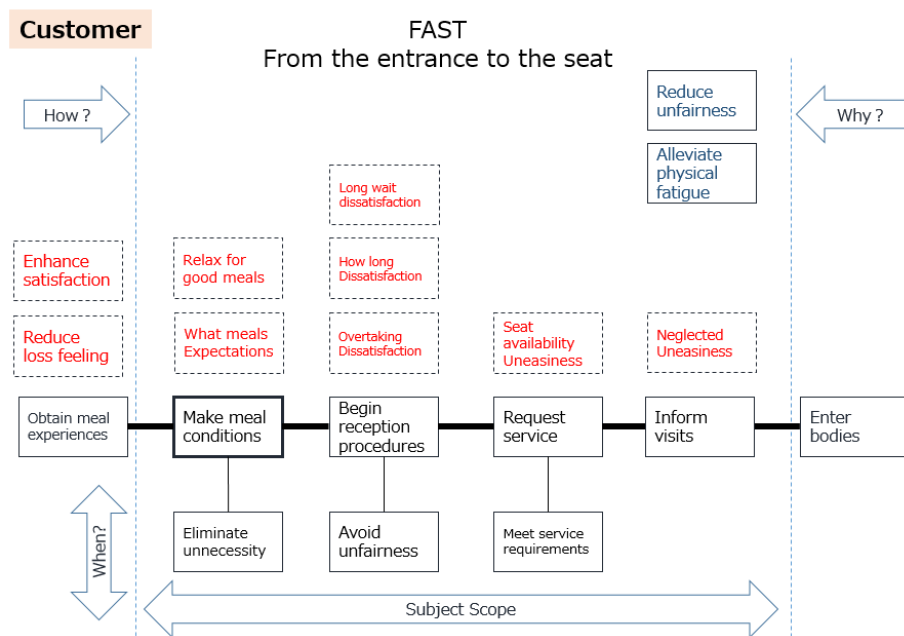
Customer

FAST
From the entrance to the seat

How ?

Why ?

Reduce unfairness

Alleviate physical fatigue

Long wait dissatisfaction

Enhance satisfaction

Relax for good meals

How long Dissatisfaction

Reduce loss feeling

What meals Expectations

Overtaking Dissatisfaction

Seat availability Uneasiness

Neglected Uneasiness

Obtain meal experiences

Make meal conditions

Begin reception procedures

Request service

Inform visits

Enter bodies

When?

Eliminate unnecessity

Avoid unfairness

Meet service requirements

Subject Scope